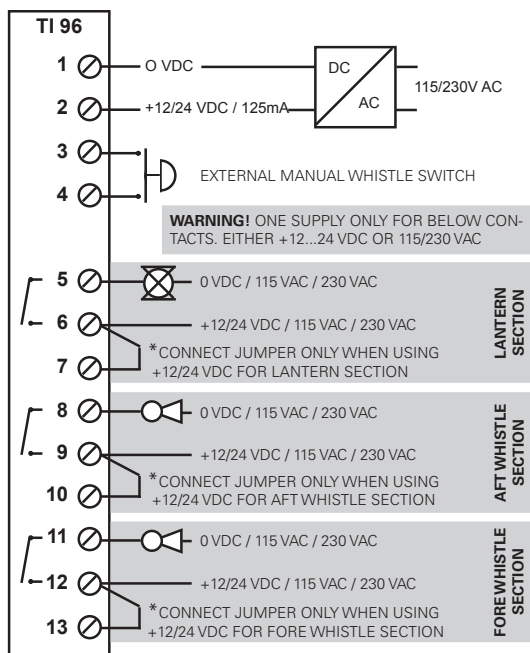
TI 96

1 O VDC

2 +12/24 VDC / 125mA

DC

AC

115/230V AC

3

4

EXTERNAL MANUAL WHISTLE SWITCH

**WARNING!** ONE SUPPLY ONLY FOR BELOW CONTACTS. EITHER +12...24 VDC OR 115/230 VAC

5 0 VDC / 115 VAC / 230 VAC

6 +12/24 VDC / 115 VAC / 230 VAC

7 *CONNECT JUMPER ONLY WHEN USING +12/24 VDC FOR LANTERN SECTION

LANTERN SECTION

8 0 VDC / 115 VAC / 230 VAC

9 +12/24 VDC / 115 VAC / 230 VAC

10 *CONNECT JUMPER ONLY WHEN USING +12/24 VDC FOR AFT WHISTLE SECTION

AFT WHISTLE SECTION

11 0 VDC / 115 VAC / 230 VAC

12 +12/24 VDC / 115 VAC / 230 VAC

13 *CONNECT JUMPER ONLY WHEN USING +12/24 VDC FOR FORE WHISTLE SECTION

FORE WHISTLE SECTION